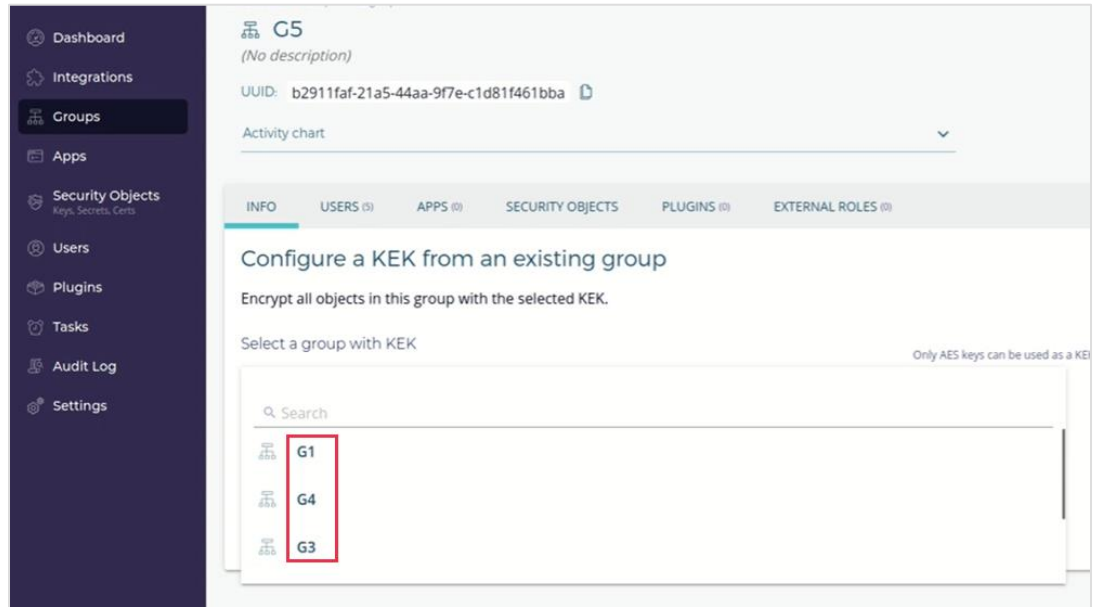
Dashboard
Integrations
Groups
Apps
Security Objects
Keys, Secrets, Certs
Users
Plugins
Tasks
Audit Log
Settings

G5
(No description)
UUID: b2911faf-21a5-44aa-9f7e-c1d81f461bba
Activity chart

INFO USERS (5) APPS (0) SECURITY OBJECTS PLUGINS (0) EXTERNAL ROLES (0)

Configure a KEK from an existing group
Encrypt all objects in this group with the selected KEK.
Select a group with KEK
Only AES keys can be used as a KE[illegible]
Search
G1
G4
G3